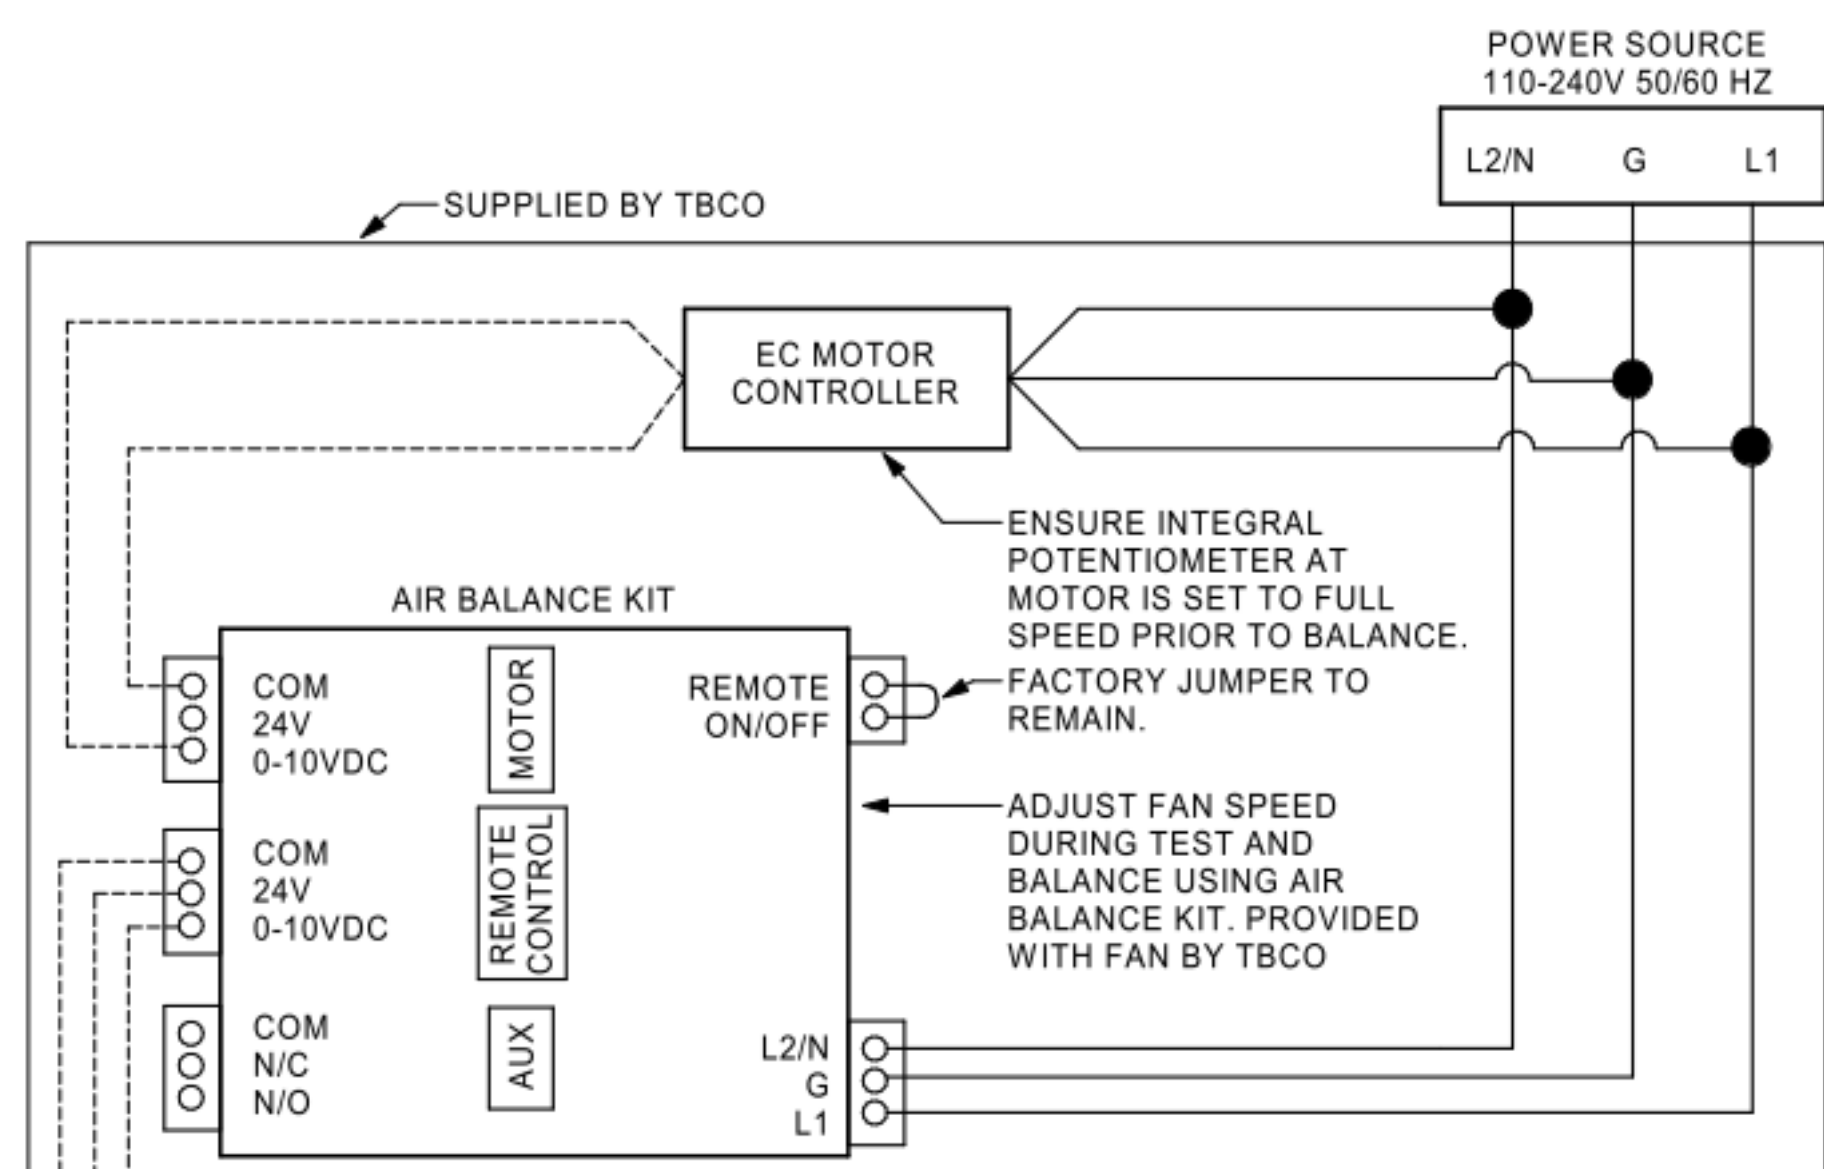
POWER SOURCE
110-240V 50/60 HZ

L2/N G L1

SUPPLIED BY TBCO

EC MOTOR CONTROLLER

ENSURE INTEGRAL POTENTIOMETER AT MOTOR IS SET TO FULL SPEED PRIOR TO BALANCE.

AIR BALANCE KIT

COM
24V
0-10VDC

MOTOR

REMOTE ON/OFF

FACTORY JUMPER TO REMAIN.

ADJUST FAN SPEED DURING TEST AND BALANCE USING AIR BALANCE KIT. PROVIDED WITH FAN BY TBCO

COM
24V
0-10VDC

REMOTE CONTROL

COM
N/C
N/O

AUX

L2/N
G
L1